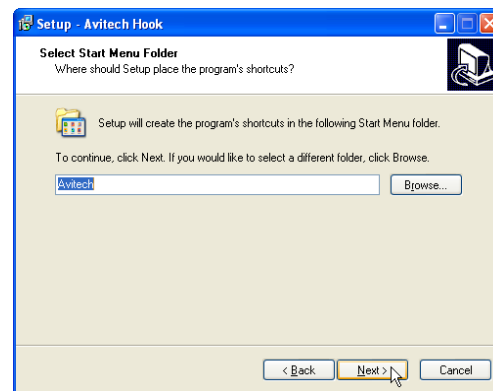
Setup - Avitech Hook

Select Start Menu Folder
Where should Setup place the program's shortcuts?

Setup will create the program's shortcuts in the following Start Menu folder.

To continue, click Next. If you would like to select a different folder, click Browse.

Avitech

Browse...

< Back

Next >

Cancel